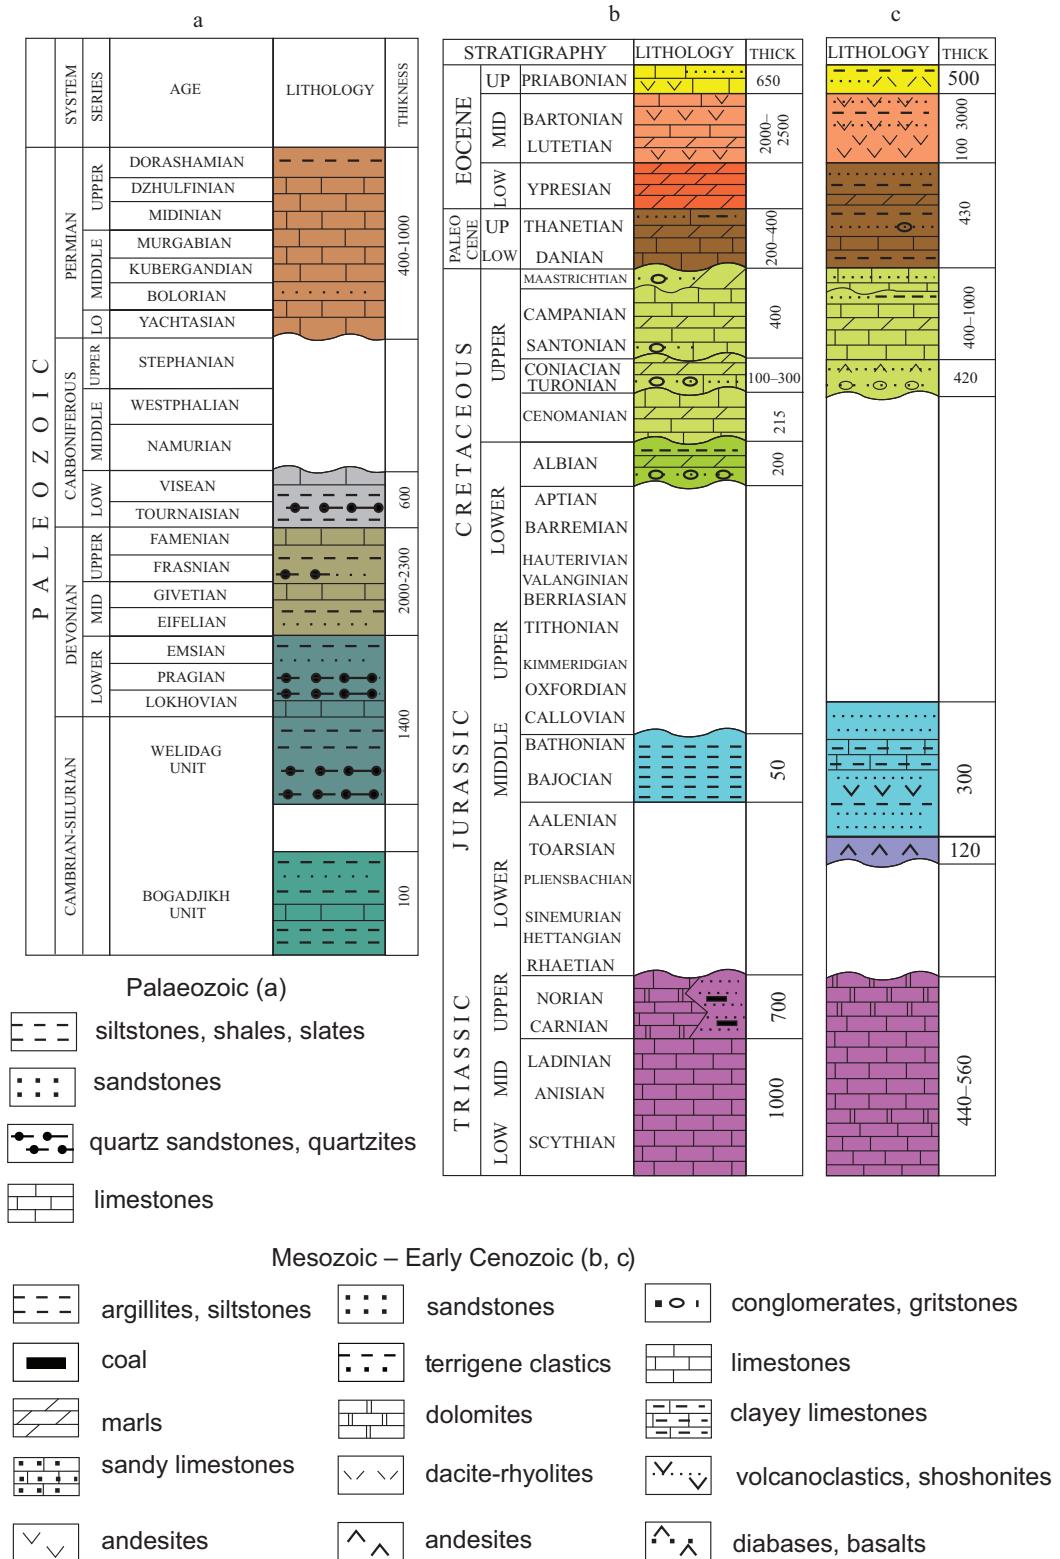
a

| SYSTEM | SERIES | AGE | LITHOLOGY | THIKNESS |
|---|---|---|---|---|
| PALEOZOIC PERMIAN | UPPER | DORASHAMIAN | | 400-1000 |
| | | DZHULFINIAN | | |
| | | MIDINIAN | | |
| | MIDDLE | MURGABIAN | | |
| | | KUBERGANDIAN | | |
| | | BOLORIAN | | |
| | LO | YACHTASIAN | | |
| CARBONIFEROUS | UPPER | STEPHANIAN | | |
| | MIDDLE | WESTPHALIAN | | |
| | | NAMURIAN | | |
| | LOW | VISEAN | | 600 |
| | | TOURNAISIAN | | |
| DEVONIAN | UPPER | FAMENIAN | | 2000-2300 |
| | | FRASNIAN | | |
| | MID | GIVETIAN | | |
| | | EIFELIAN | | |
| | LOWER | EMSIAN | | 1400 |
| | | PRAGIAN | | |
| | | LOKHOVIAN | | |
| CAMBRIAN-SILURIAN | | WELIDAG UNIT | | |
| | | BOGADJIKH UNIT | | 100 |

b

| STRATIGRAPHY | | | LITHOLOGY | THICK |
|---|---|---|---|---|
| EOCENE | UP | PRIABONIAN | | 650 |
| | MID | BARTONIAN | | 2000–2500 |
| | | LUTETIAN | | |
| | LOW | YPRESIAN | | |
| PALEO CENE | UP | THANETIAN | | 200–400 |
| | LOW | DANIAN | | |
| CRETACEOUS | UPPER | MAASTRICHTIAN | | 400 |
| | | CAMPANIAN | | |
| | | SANTONIAN | | |
| | | CONIACIAN | | 100–300 |
| | | TURONIAN | | |
| | | CENOMANIAN | | 215 |
| | LOWER | ALBIAN | | 200 |
| | | APTIAN | | |
| | | BARREMIAN | | |
| | | HAUTERIVIAN | | |
| | | VALANGINIAN | | |
| | | BERRIASIAN | | |
| JURASSIC | UPPER | TITHONIAN | | |
| | | KIMMERIDGIAN | | |
| | | OXFORDIAN | | |
| | MIDDLE | CALLOVIAN | | |
| | | BATHONIAN | | 50 |
| | | BAJOCIAN | | |
| | LOWER | AALENIAN | | |
| | | TOARSIAN | | |
| | | PLIENSBACHIAN | | |
| | | SINEMURIAN | | |
| | | HETTANGIAN | | |
| TRIASSIC | UPPER | RHAETIAN | | 700 |
| | | NORIAN | | |
| | | CARNIAN | | |
| | MID | LADINIAN | | 1000 |
| | | ANISIAN | | |
| | LOW | SCYTHIAN | | |

c

| LITHOLOGY | THICK |
|---|---|
| | 500 |
| | 100 3000 |
| | 430 |
| | 400–1000 |
| | 420 |
| | 300 |
| | 120 |
| | 440–560 |

Palaeozoic (a)
siltstones, shales, slates
sandstones
quartz sandstones, quartzites
limestones

Mesozoic – Early Cenozoic (b, c)
argillites, siltstones
sandstones
conglomerates, gritstones
coal
terrigene clastics
limestones
marls
dolomites
clayey limestones
sandy limestones
dacite-rhyolites
volcanoclastics, shoshonites
andesites
andesites
diabases, basalts